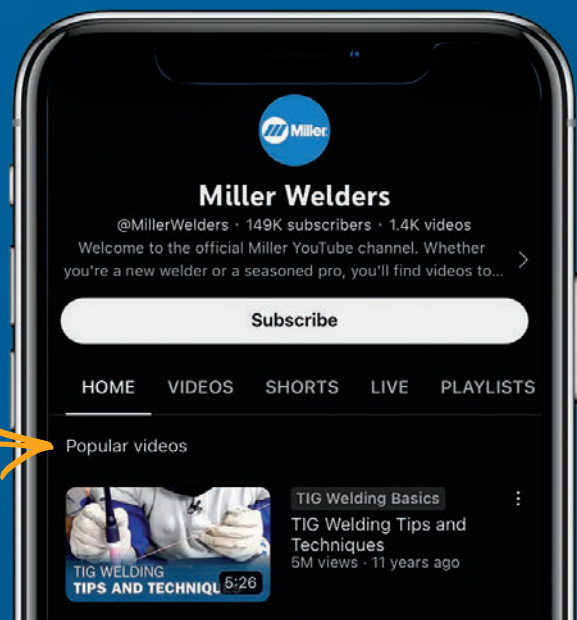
Miller

Miller Welders

@MillerWelders · 149K subscribers · 1.4K videos

Welcome to the official Miller YouTube channel. Whether you're a new welder or a seasoned pro, you'll find videos to...

Subscribe

HOME VIDEOS SHORTS LIVE PLAYLISTS

Popular videos

TIG WELDING TIPS AND TECHNIQU

5:26

TIG Welding Basics

TIG Welding Tips and Techniques

5M views · 11 years ago